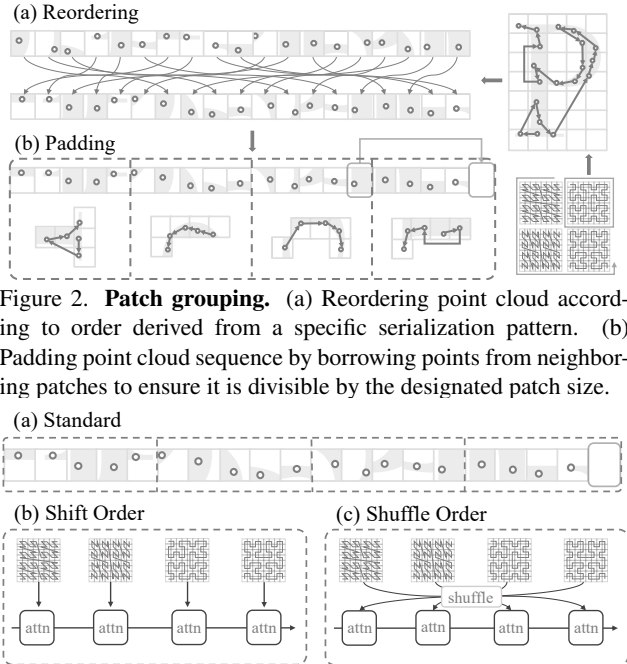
(a) Reordering

(b) Padding

Figure 2. **Patch grouping.** (a) Reordering point cloud according to order derived from a specific serialization pattern. (b) Padding point cloud sequence by borrowing points from neighboring patches to ensure it is divisible by the designated patch size.

(a) Standard

(b) Shift Order

attn attn attn attn

(c) Shuffle Order

shuffle

attn attn attn attn